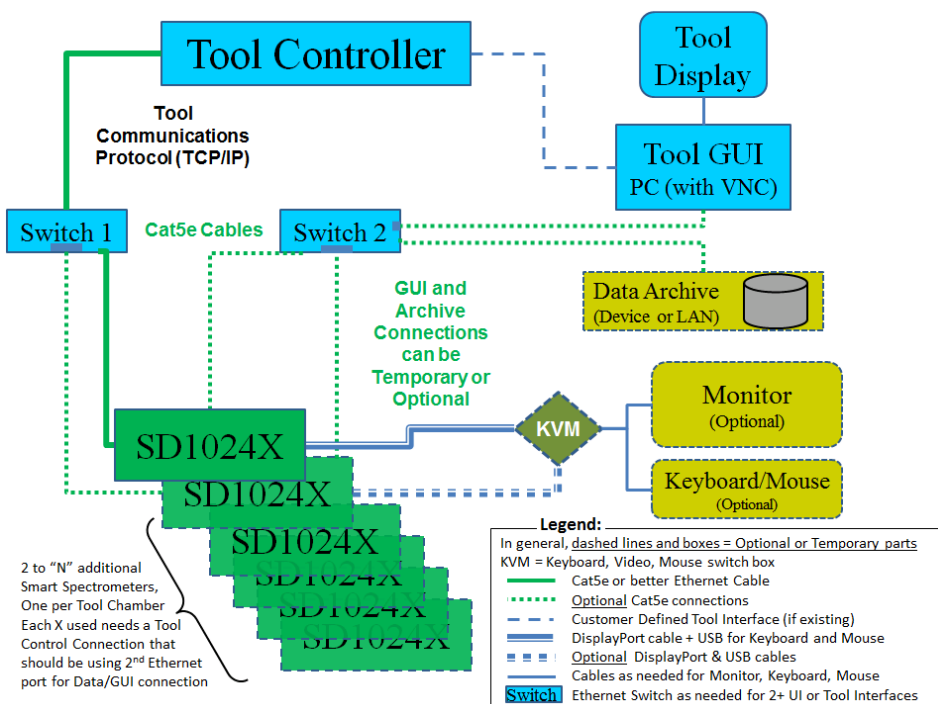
Tool Controller

Tool Display

Tool Communications Protocol (TCP/IP)

Tool GUI
PC (with VNC)

Switch 1

Cat5e Cables

Switch 2

Data Archive
(Device or LAN)

GUI and Archive Connections can be Temporary or Optional

Monitor
(Optional)

KVM

Keyboard/Mouse
(Optional)

SD1024X
SD1024X
SD1024X
SD1024X
SD1024X
SD1024X

2 to "N" additional Smart Spectrometers, One per Tool Chamber Each X used needs a Tool Control Connection that should be using 2nd Ethernet port for Data/GUI connection

Legend:
In general, dashed lines and boxes = Optional or Temporary parts
KVM = Keyboard, Video, Mouse switch box
Cat5e or better Ethernet Cable
Optional Cat5e connections
Customer Defined Tool Interface (if existing)
DisplayPort cable + USB for Keyboard and Mouse
Optional DisplayPort & USB cables
Cables as needed for Monitor, Keyboard, Mouse
Switch Ethernet Switch as needed for 2+ UI or Tool Interfaces